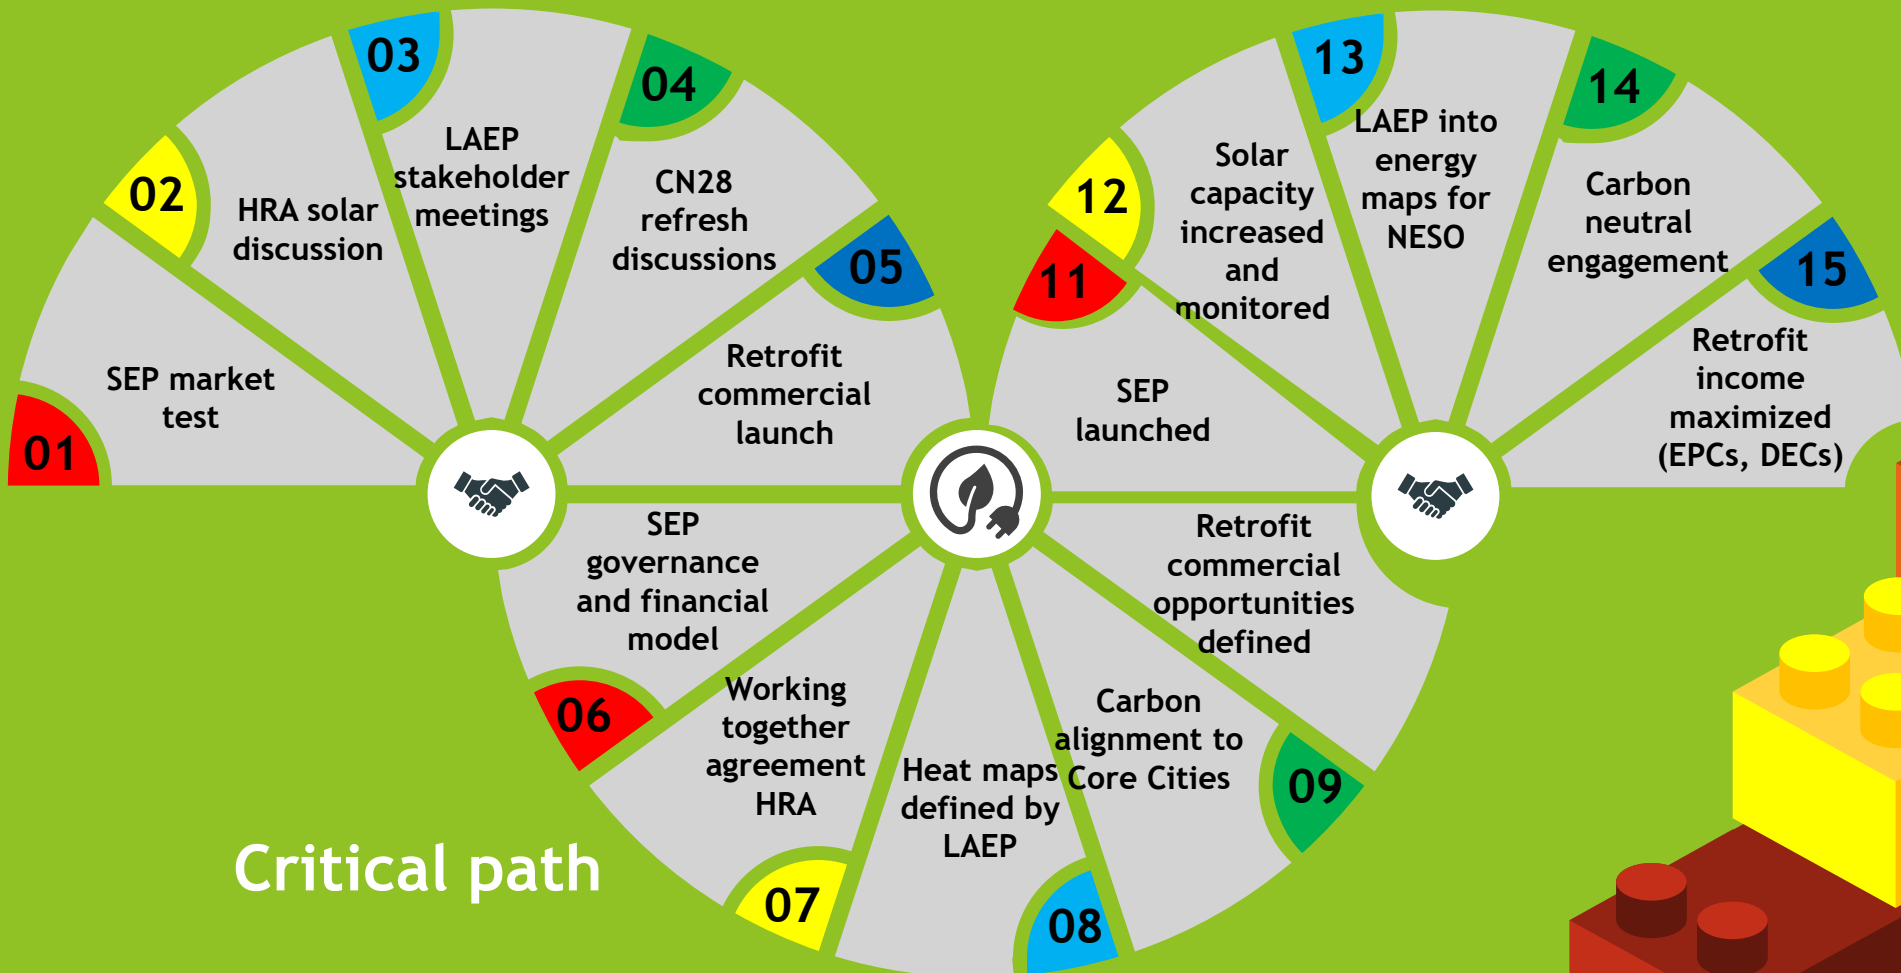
01
SEP market test

02
HRA solar discussion

03
LAEP stakeholder meetings

04
CN28 refresh discussions

05
Retrofit commercial launch

06
SEP governance and financial model

Working together agreement HRA

07
Heat maps defined by LAEP

08
Carbon alignment to Core Cities

09
Retrofit commercial opportunities defined

11
SEP launched

12
Solar capacity increased and monitored

13
LAEP into energy maps for NESO

14
Carbon neutral engagement

15
Retrofit income maximized (EPCs, DECs)

Critical path